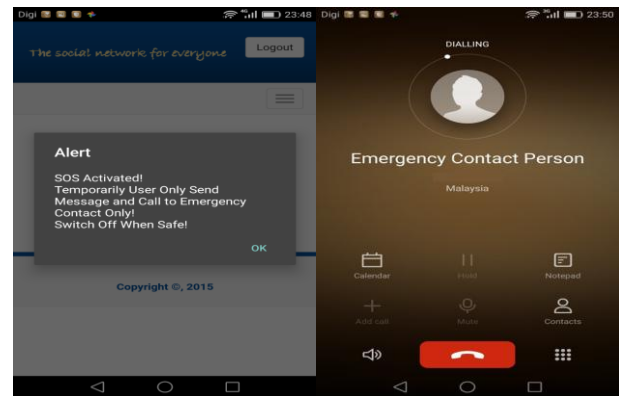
Digi 23:48

The social network for everyone

Logout

Alert

SOS Activated!
Temporarily User Only Send Message and Call to Emergency Contact Only!
Switch Off When Safe!

OK

Copyright ©, 2015

Digi 23:50

DIALLING

Emergency Contact Person

Malaysia

Calendar

Hold

Notepad

Add call

Mute

Contacts